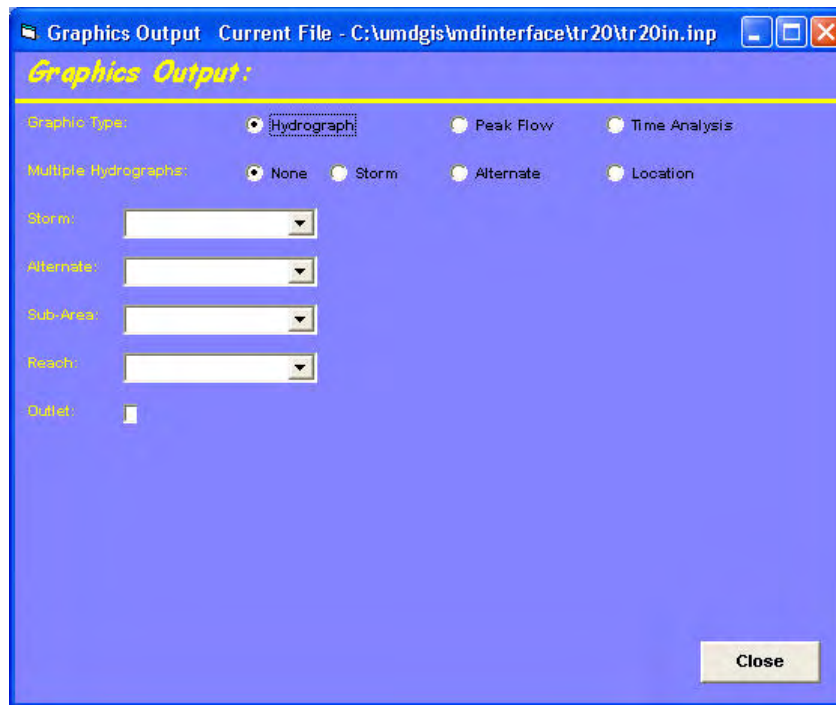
Graphics Output Current File - C:\umdgis\mdinterface\tr20\tr20in.inp

Graphics Output:

Graphic Type: Hydrograph Peak Flow Time Analysis

Multiple Hydrographs: None Storm Alternate Location

Storm:

Alternate:

Sub-Area:

Reach:

Outlet:

Close